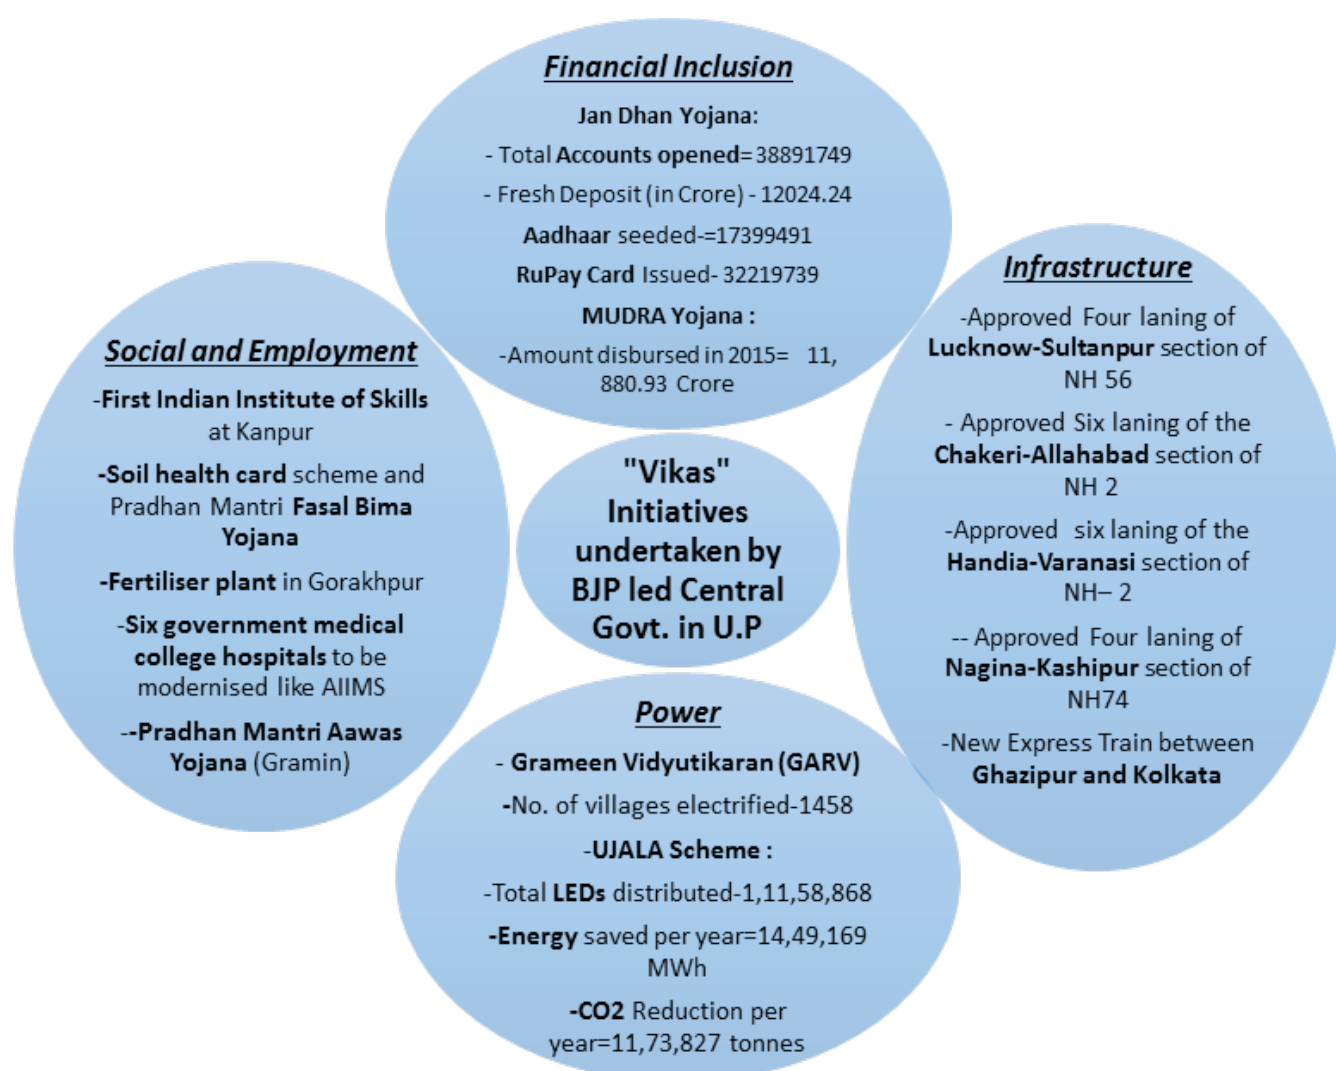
"Vikas" Initiatives undertaken by BJP led Central Govt. in U.P

Financial Inclusion

Jan Dhan Yojana:

- Total Accounts opened= 38891749

- Fresh Deposit (in Crore) - 12024.24

Aadhaar seeded-=17399491

RuPay Card Issued- 32219739

MUDRA Yojana :

-Amount disbursed in 2015= 11, 880.93 Crore

Social and Employment

-First Indian Institute of Skills at Kanpur

-Soil health card scheme and Pradhan Mantri Fasal Bima Yojana

-Fertiliser plant in Gorakhpur

-Six government medical college hospitals to be modernised like AIIMS

--Pradhan Mantri Aawas Yojana (Gramin)

Infrastructure

-Approved Four laning of Lucknow-Sultanpur section of NH 56

- Approved Six laning of the Chakeri-Allahabad section of NH 2

-Approved six laning of the Handia-Varanasi section of NH– 2

-- Approved Four laning of Nagina-Kashipur section of NH74

-New Express Train between Ghazipur and Kolkata

Power

- Grameen Vidyutikaran (GARV)

-No. of villages electrified-1458

-UJALA Scheme :

-Total LEDs distributed-1,11,58,868

-Energy saved per year=14,49,169 MWh

-CO2 Reduction per year=11,73,827 tonnes